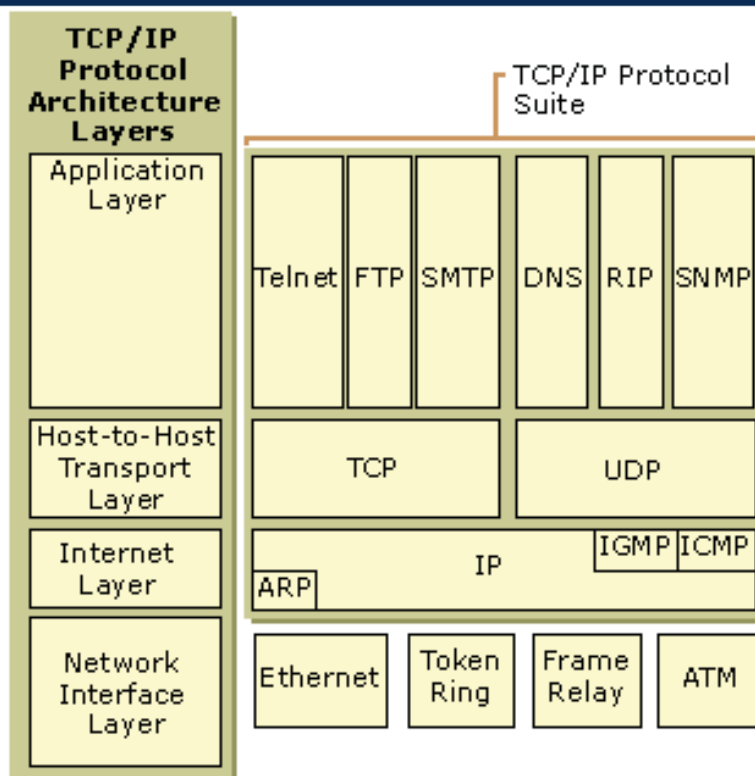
TCP/IP Protocol Architecture Layers

Application Layer

Host-to-Host Transport Layer

Internet Layer

Network Interface Layer

TCP/IP Protocol Suite

Telnet

FTP

SMTP

DNS

RIP

SNMP

TCP

UDP

IGMP

ICMP

IP

ARP

Ethernet

Token Ring

Frame Relay

ATM